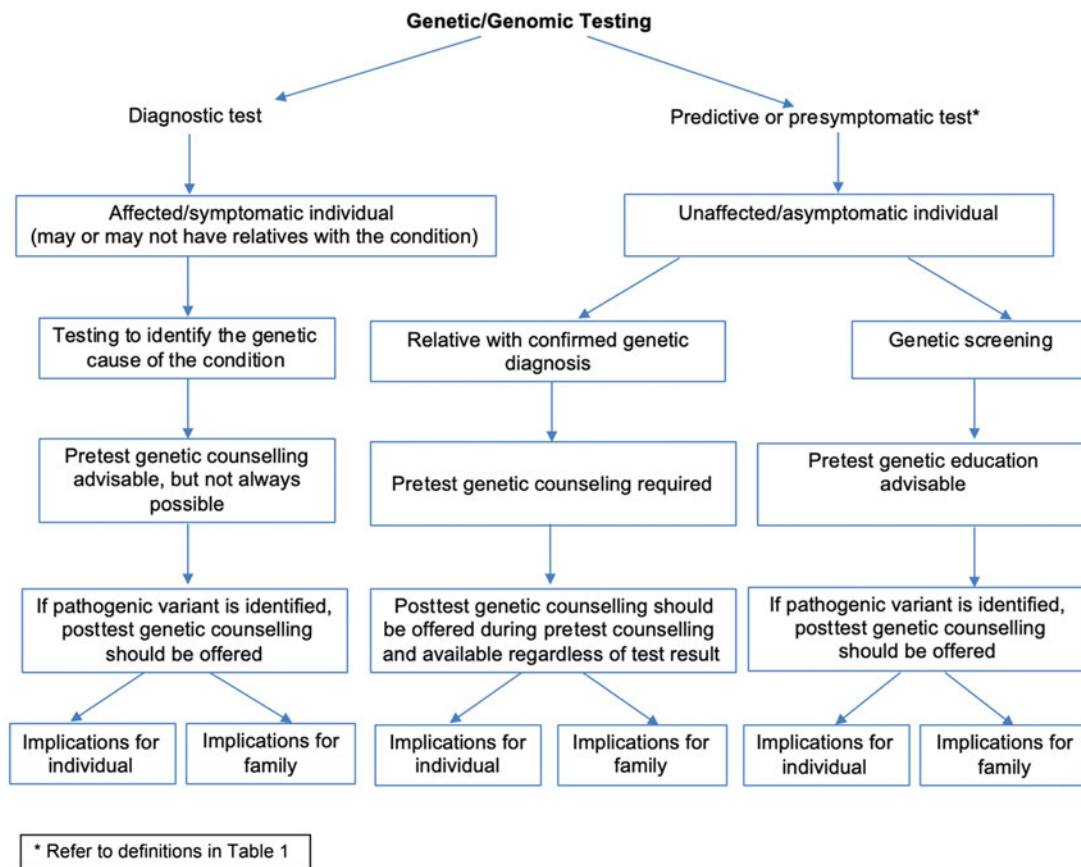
Genetic/Genomic Testing

Diagnostic test

Predictive or presymptomatic test*

Affected/symptomatic individual (may or may not have relatives with the condition)

Unaffected/asymptomatic individual

Testing to identify the genetic cause of the condition

Relative with confirmed genetic diagnosis

Genetic screening

Pretest genetic counselling advisable, but not always possible

Pretest genetic counseling required

Pretest genetic education advisable

If pathogenic variant is identified, posttest genetic counselling should be offered

Posttest genetic counselling should be offered during pretest counselling and available regardless of test result

If pathogenic variant is identified, posttest genetic counselling should be offered

Implications for individual

Implications for family

Implications for individual

Implications for family

Implications for individual

Implications for family

* Refer to definitions in Table 1